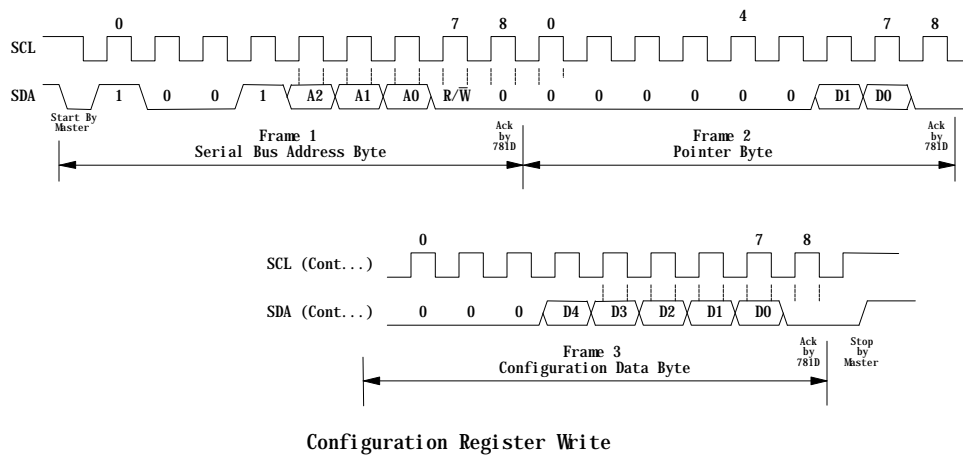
0 7 8 0 4 7 8

SCL

SDA 1 0 0 1 A2 A1 A0 R/$\overline{W}$ 0 0 0 0 0 0 0 D1 D0

Start By Master

Frame 1
Serial Bus Address Byte

Ack by 781D

Frame 2
Pointer Byte

Ack by 781D

0 7 8

SCL (Cont...)

SDA (Cont...) 0 0 0 D4 D3 D2 D1 D0

Frame 3
Configuration Data Byte

Ack by 781D

Stop by Master

Configuration Register Write